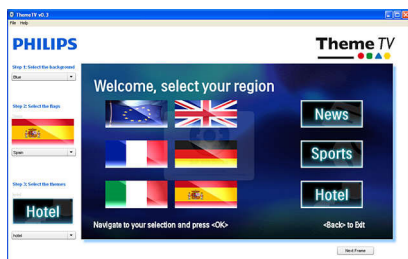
ThemeTV v0.3
File Help

PHILIPS

Theme TV

Step 1: Select the background
Blue

Step 2: Select the flags
Spain

Step 3: Select the themes
Hotel
Hotel

Welcome, select your region

News
Sports
Hotel

Navigate to your selection and press <OK>
<Back> to Exit

Next Frame